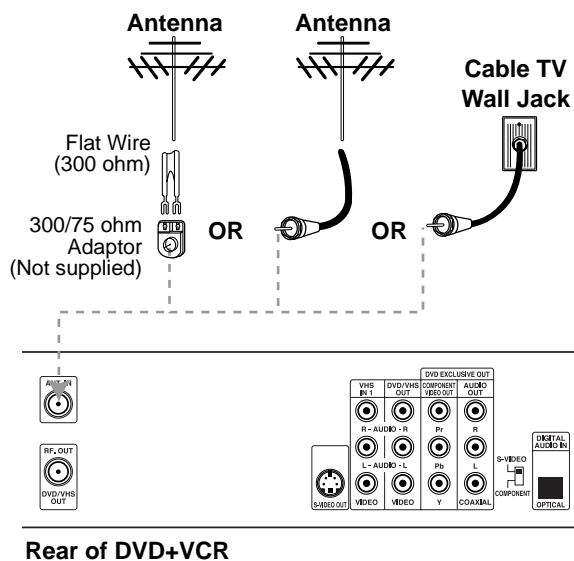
Antenna

Antenna

Cable TV Wall Jack

Flat Wire (300 ohm)

300/75 ohm Adaptor (Not supplied)

OR

OR

ANT. IN

RF. OUT

DVD/VHS OUT

S-VIDEO OUT

DVD EXCLUSIVE OUT

VHS IN 1

DVD/VHS OUT

COMPONENT VIDEO OUT

AUDIO OUT

R - AUDIO - R

Pr

R

L - AUDIO - L

Pb

L

VIDEO

VIDEO

Y

COAXIAL

S-VIDEO

COMPONENT

DIGITAL AUDIO IN

OPTICAL

Rear of DVD+VCR